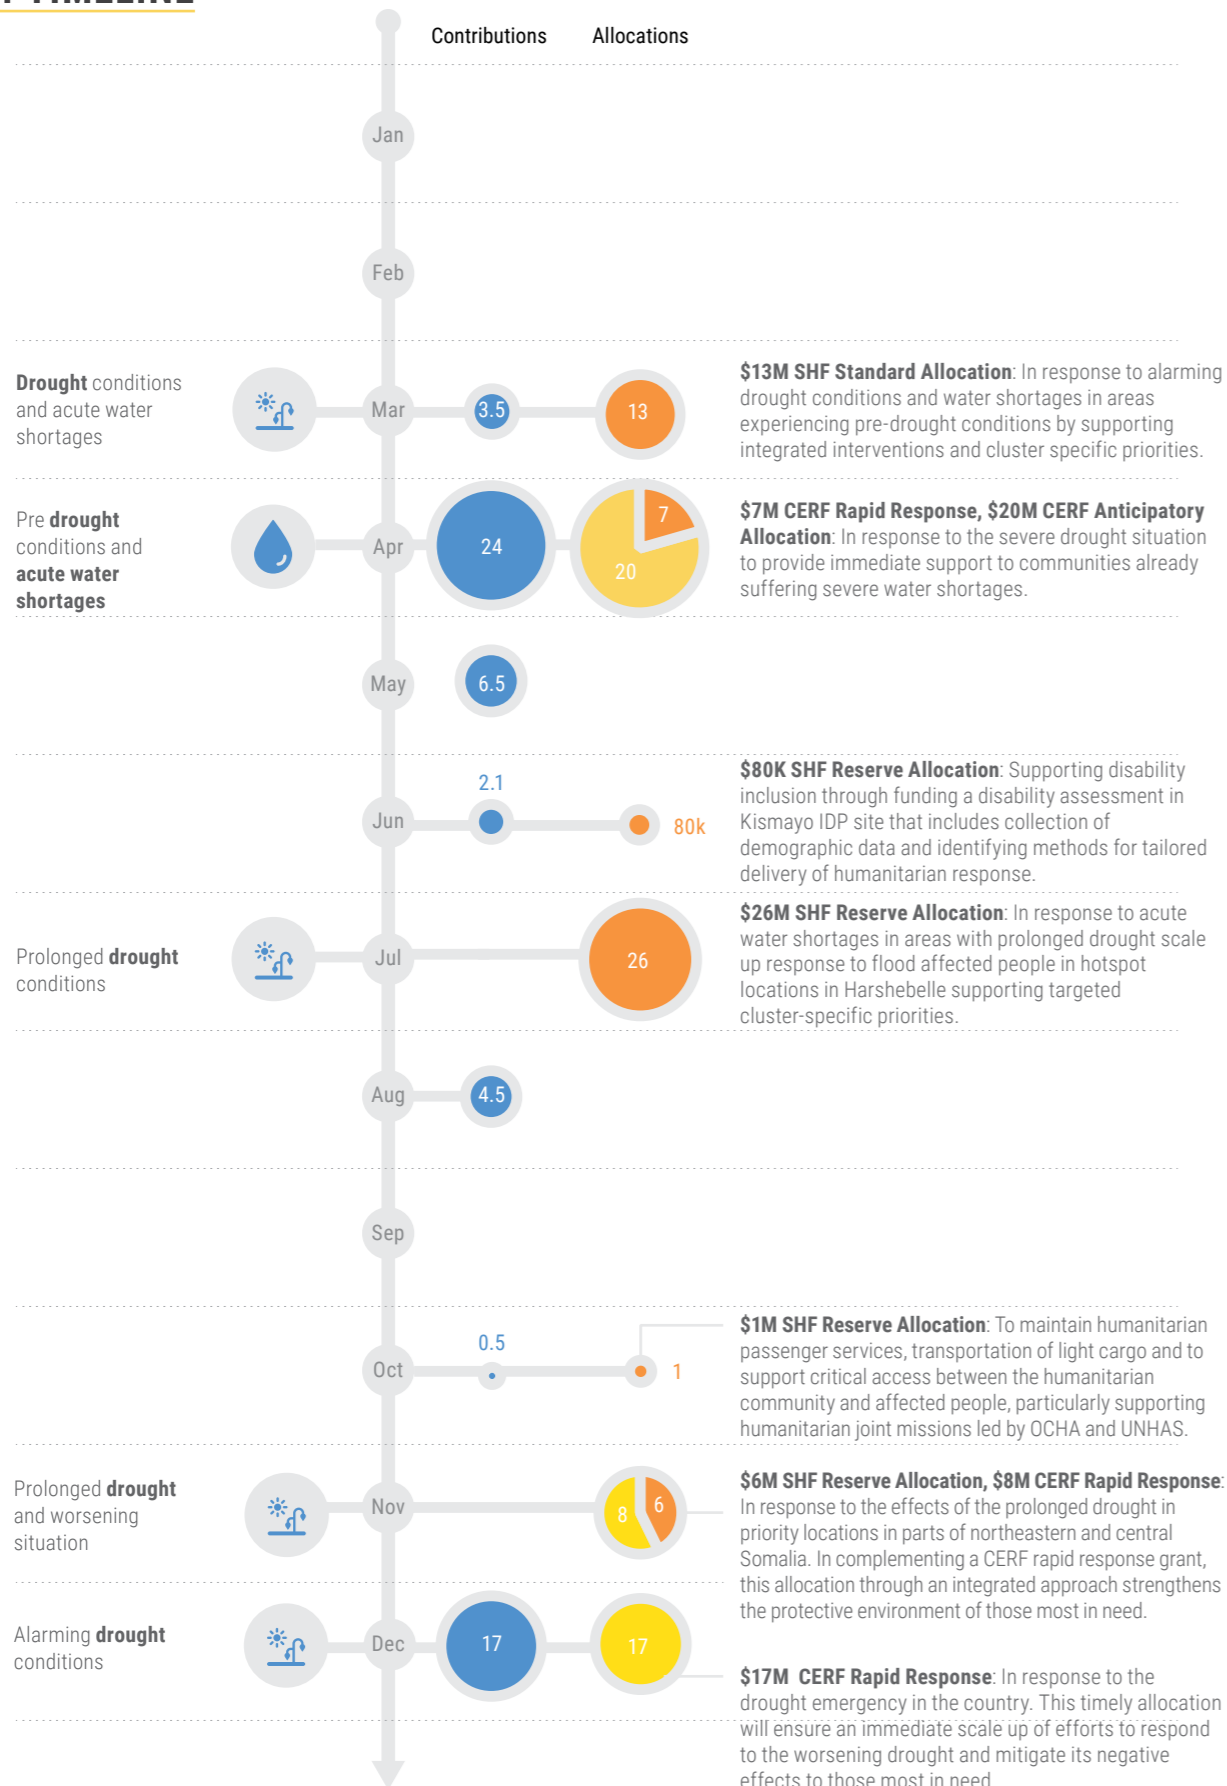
Contributions Allocations

Jan

Feb

**Drought** conditions and acute water shortages

Mar 3.5 13

**$13M SHF Standard Allocation**: In response to alarming drought conditions and water shortages in areas experiencing pre-drought conditions by supporting integrated interventions and cluster specific priorities.

Pre **drought** conditions and **acute water shortages**

Apr 24 7 20

**$7M CERF Rapid Response, $20M CERF Anticipatory Allocation**: In response to the severe drought situation to provide immediate support to communities already suffering severe water shortages.

May 6.5

2.1

Jun 80k

**$80K SHF Reserve Allocation**: Supporting disability inclusion through funding a disability assessment in Kismayo IDP site that includes collection of demographic data and identifying methods for tailored delivery of humanitarian response.

Prolonged **drought** conditions

Jul 26

**$26M SHF Reserve Allocation**: In response to acute water shortages in areas with prolonged drought scale up response to flood affected people in hotspot locations in Harshebelle supporting targeted cluster-specific priorities.

Aug 4.5

Sep

0.5

Oct 1

**$1M SHF Reserve Allocation**: To maintain humanitarian passenger services, transportation of light cargo and to support critical access between the humanitarian community and affected people, particularly supporting humanitarian joint missions led by OCHA and UNHAS.

Prolonged **drought** and worsening situation

Nov 8 6

**$6M SHF Reserve Allocation, $8M CERF Rapid Response**: In response to the effects of the prolonged drought in priority locations in parts of northeastern and central Somalia. In complementing a CERF rapid response grant, this allocation through an integrated approach strengthens the protective environment of those most in need.

Alarming **drought** conditions

Dec 17 17

**$17M CERF Rapid Response**: In response to the drought emergency in the country. This timely allocation will ensure an immediate scale up of efforts to respond to the worsening drought and mitigate its negative effects to those most in need